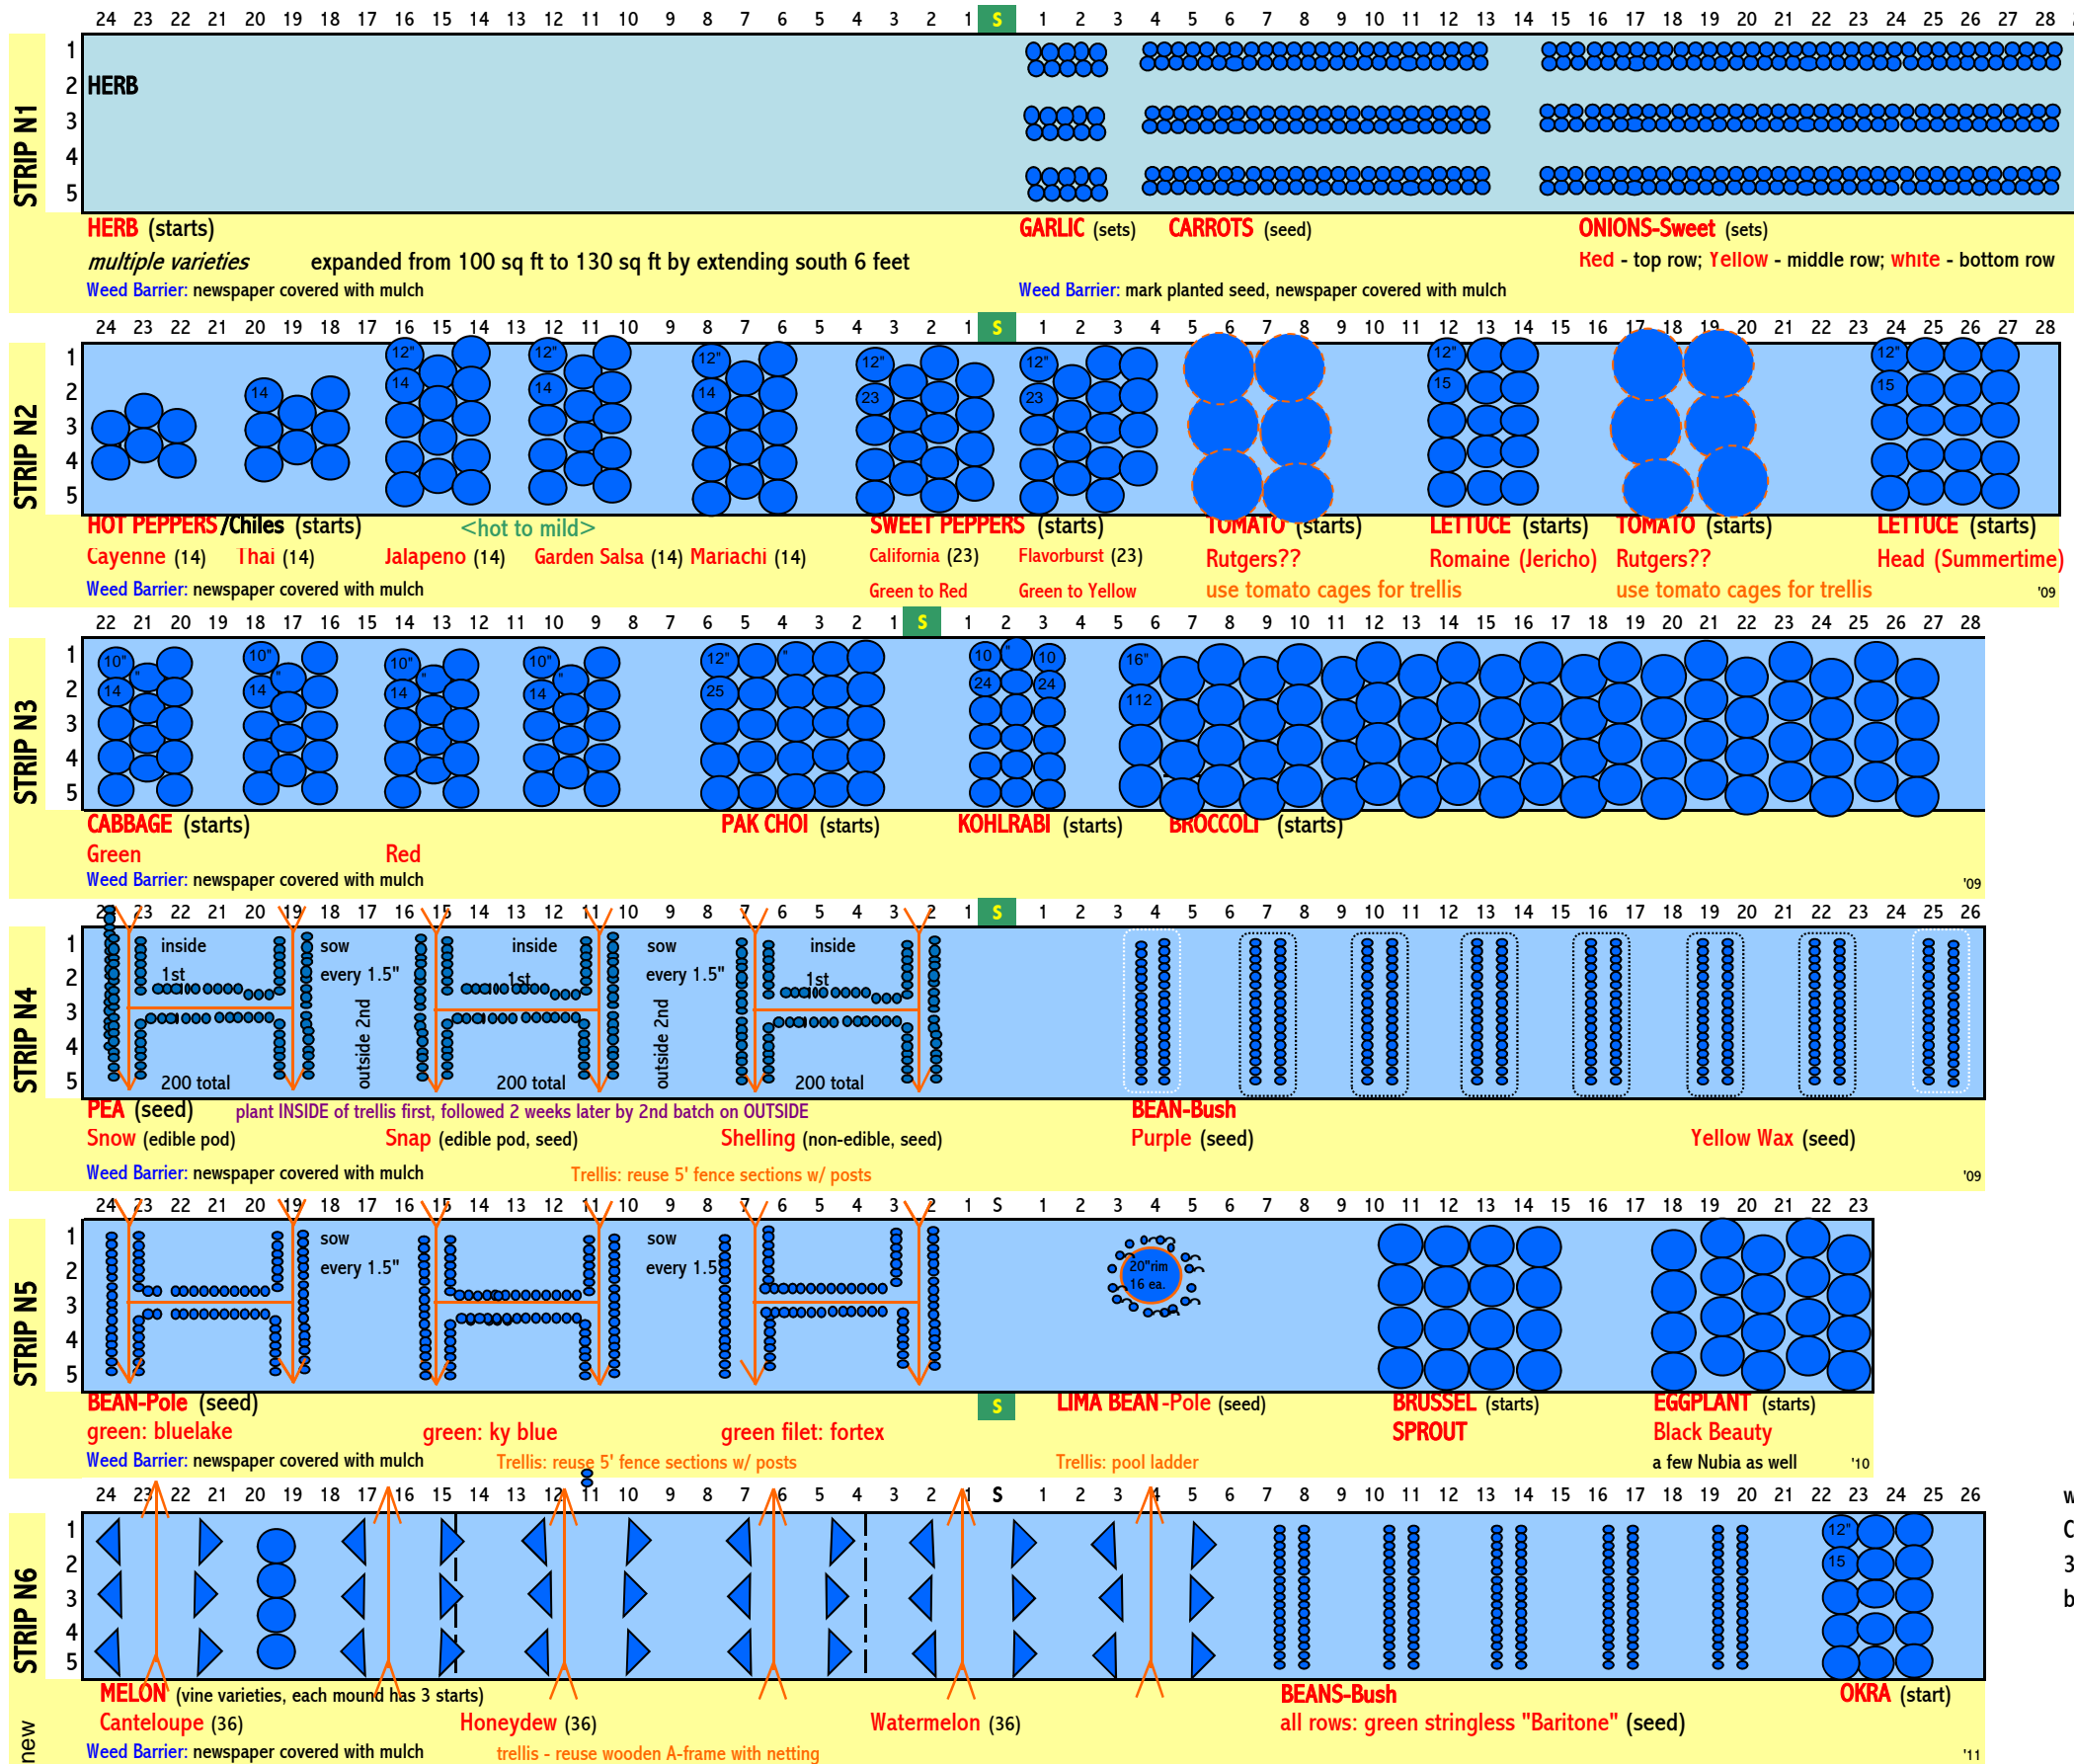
24 23 22 21 20 19 18 17 16 15 14 13 12 11 10 9 8 7 6 5 4 3 2 1 S 1 2 3 4 5 6 7 8 9 10 11 12 13 14 15 16 17 18 19 20 21 22 23 24 25 26 27 28

STRIP N1
1 2 3 4 5
HERB

HERB (starts)
multiple varieties expanded from 100 sq ft to 130 sq ft by extending south 6 feet
Weed Barrier: newspaper covered with mulch

GARLIC (sets) CARROTS (seed)
Weed Barrier: mark planted seed, newspaper covered with mulch

ONIONS-Sweet (sets)
Red - top row; Yellow - middle row; white - bottom row

24 23 22 21 20 19 18 17 16 15 14 13 12 11 10 9 8 7 6 5 4 3 2 1 S 1 2 3 4 5 6 7 8 9 10 11 12 13 14 15 16 17 18 19 20 21 22 23 24 25 26 27 28

STRIP N2
1 2 3 4 5
14 12" 14 12" 14 12" 14 12" 23 12" 23 12" 15 12" 15

HOT PEPPERS/Chiles (starts) <hot to mild>
Cayenne (14) Thai (14) Jalapeno (14) Garden Salsa (14) Mariachi (14)
Weed Barrier: newspaper covered with mulch

SWEET PEPPERS (starts)
California (23) Flavorburst (23)
Green to Red Green to Yellow

TOMATO (starts)
Rutgers??
use tomato cages for trellis

LETTUCE (starts)
Romaine (Jericho)

TOMATO (starts)
Rutgers??
use tomato cages for trellis

LETTUCE (starts)
Head (Summertime)
'09

22 21 20 19 18 17 16 15 14 13 12 11 10 9 8 7 6 5 4 3 2 1 S 1 2 3 4 5 6 7 8 9 10 11 12 13 14 15 16 17 18 19 20 21 22 23 24 25 26 27 28

STRIP N3
1 2 3 4 5
10" 14 10" 14 10" 14 10" 14 12" 25 10 24 10 24 16" 112

CABBAGE (starts)
Green Red
Weed Barrier: newspaper covered with mulch

PAK CHOI (starts) KOHLRABI (starts) BROCCOLI (starts)
'09

23 22 21 20 19 18 17 16 15 14 13 12 11 10 9 8 7 6 5 4 3 2 1 S 1 2 3 4 5 6 7 8 9 10 11 12 13 14 15 16 17 18 19 20 21 22 23 24 25 26

STRIP N4
1 2 3 4 5
inside 1st 200 total sow every 1.5" outside 2nd inside 1st 200 total sow every 1.5" outside 2nd inside 1st 200 total

PEA (seed) plant INSIDE of trellis first, followed 2 weeks later by 2nd batch on OUTSIDE
Snow (edible pod) Snap (edible pod, seed) Shelling (non-edible, seed)
Weed Barrier: newspaper covered with mulch Trellis: reuse 5' fence sections w/ posts

BEAN-Bush
Purple (seed) Yellow Wax (seed)
'09

24 23 22 21 20 19 18 17 16 15 14 13 12 11 10 9 8 7 6 5 4 3 2 1 S 1 2 3 4 5 6 7 8 9 10 11 12 13 14 15 16 17 18 19 20 21 22 23

STRIP N5
1 2 3 4 5
sow every 1.5" sow every 1.5
20" rim 16 ea.

BEAN-Pole (seed)
green: bluelake green: ky blue green filet: fortex
Weed Barrier: newspaper covered with mulch Trellis: reuse 5' fence sections w/ posts

S
LIMA BEAN-Pole (seed)
Trellis: pool ladder

BRUSSEL (starts)
SPROUT

EGGPLANT (starts)
Black Beauty
a few Nubia as well '10

24 23 22 21 20 19 18 17 16 15 14 13 12 11 10 9 8 7 6 5 4 3 2 1 S 1 2 3 4 5 6 7 8 9 10 11 12 13 14 15 16 17 18 19 20 21 22 23 24 25 26

STRIP N6
1 2 3 4 5
12" 15

MELON (vine varieties, each mound has 3 starts)
Canteloupe (36) Honeydew (36) Watermelon (36)
Weed Barrier: newspaper covered with mulch trellis - reuse wooden A-frame with netting

BEANS-Bush
all rows: green stringless "Baritone" (seed)

OKRA (start)
'11

new